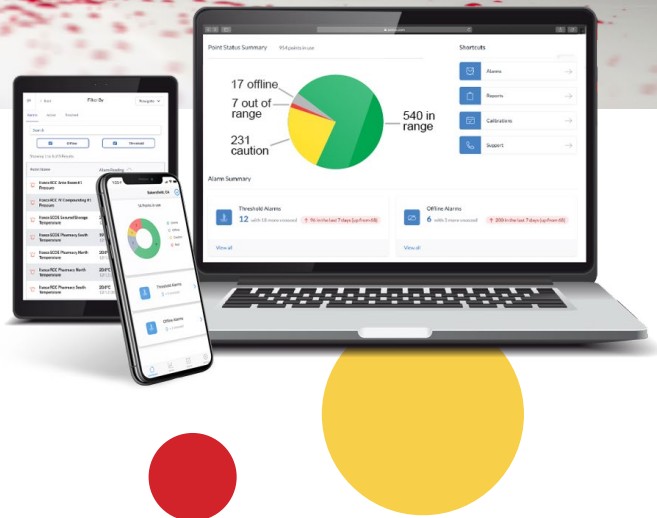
Point Status Summary 954 points in use

17 offline

7 out of range

231 caution

540 in range

Shortcuts

Alarms

Reports

Calibrations

Support

Alarm Summary

Threshold Alarms

12

Offline Alarms

6

View all

View all

Filter By

Offline

Threshold

Threshold Alarms

Offline Alarms